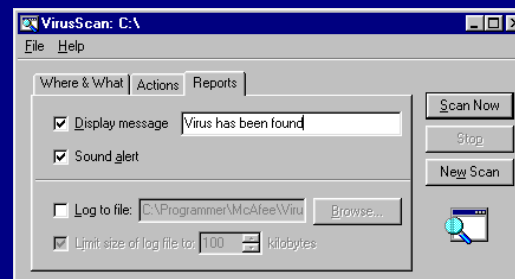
VirusScan: C:\
File Help

Where & What | Actions | Reports

Display message Virus has been found

Sound alert

Log to file: C:\Programmer\McAfee\Viru

Browse...

Limit size of log file to: 100 kilobytes

Scan Now

Stop

New Scan